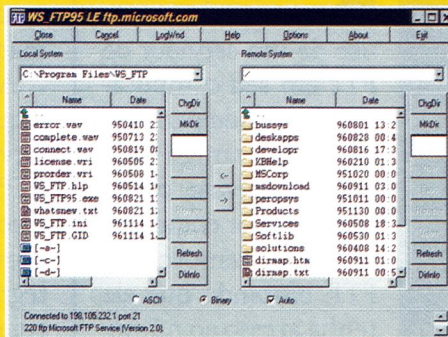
WS_FTP95 LE ftp.microsoft.com

Close | Cancel | LogWnd | Help | Options | About | Exit

Local System

C:\Program Files\WS_FTP

| Name | Date |
|---|---|
| error.wav | 950410 2 |
| complete.wav | 950713 2 |
| connect.wav | 950819 0 |
| license.wri | 960505 2 |
| prorder.wri | 960508 1 |
| WS_FTP.hlp | 960514 1 |
| WS_FTP95.exe | 960821 1 |
| whatsnew.txt | 960821 1 |
| WS_FTP.ini | 961114 1 |
| WS_FTP.GID | 961114 1 |
| [-a-] | |
| [-c-] | |
| [-d-] | |

ChgDir
MkDir
Refresh
DirInfo

Remote System

/

| Name | Date |
|---|---|
| .. | |
| bussys | 960801 13:2 |
| deskapps | 960828 00:4 |
| developr | 960816 17:3 |
| KBHelp | 960210 01:3 |
| MSCorp | 951020 00:0 |
| msdownload | 960911 03:0 |
| peropsys | 951011 00:0 |
| Products | 951130 00:0 |
| Services | 960508 18:3 |
| Softlib | 960530 01:3 |
| solutions | 960408 14:2 |
| dirmap.htm | 960911 01:0 |
| dirmap.txt | 960911 00:5 |

ChgDir
MkDir
Refresh
DirInfo

<-
->

ASCII
Binary
Auto

Connected to 198.105.232.1 port 21
220 ftp Microsoft FTP Service (Version 2.0).